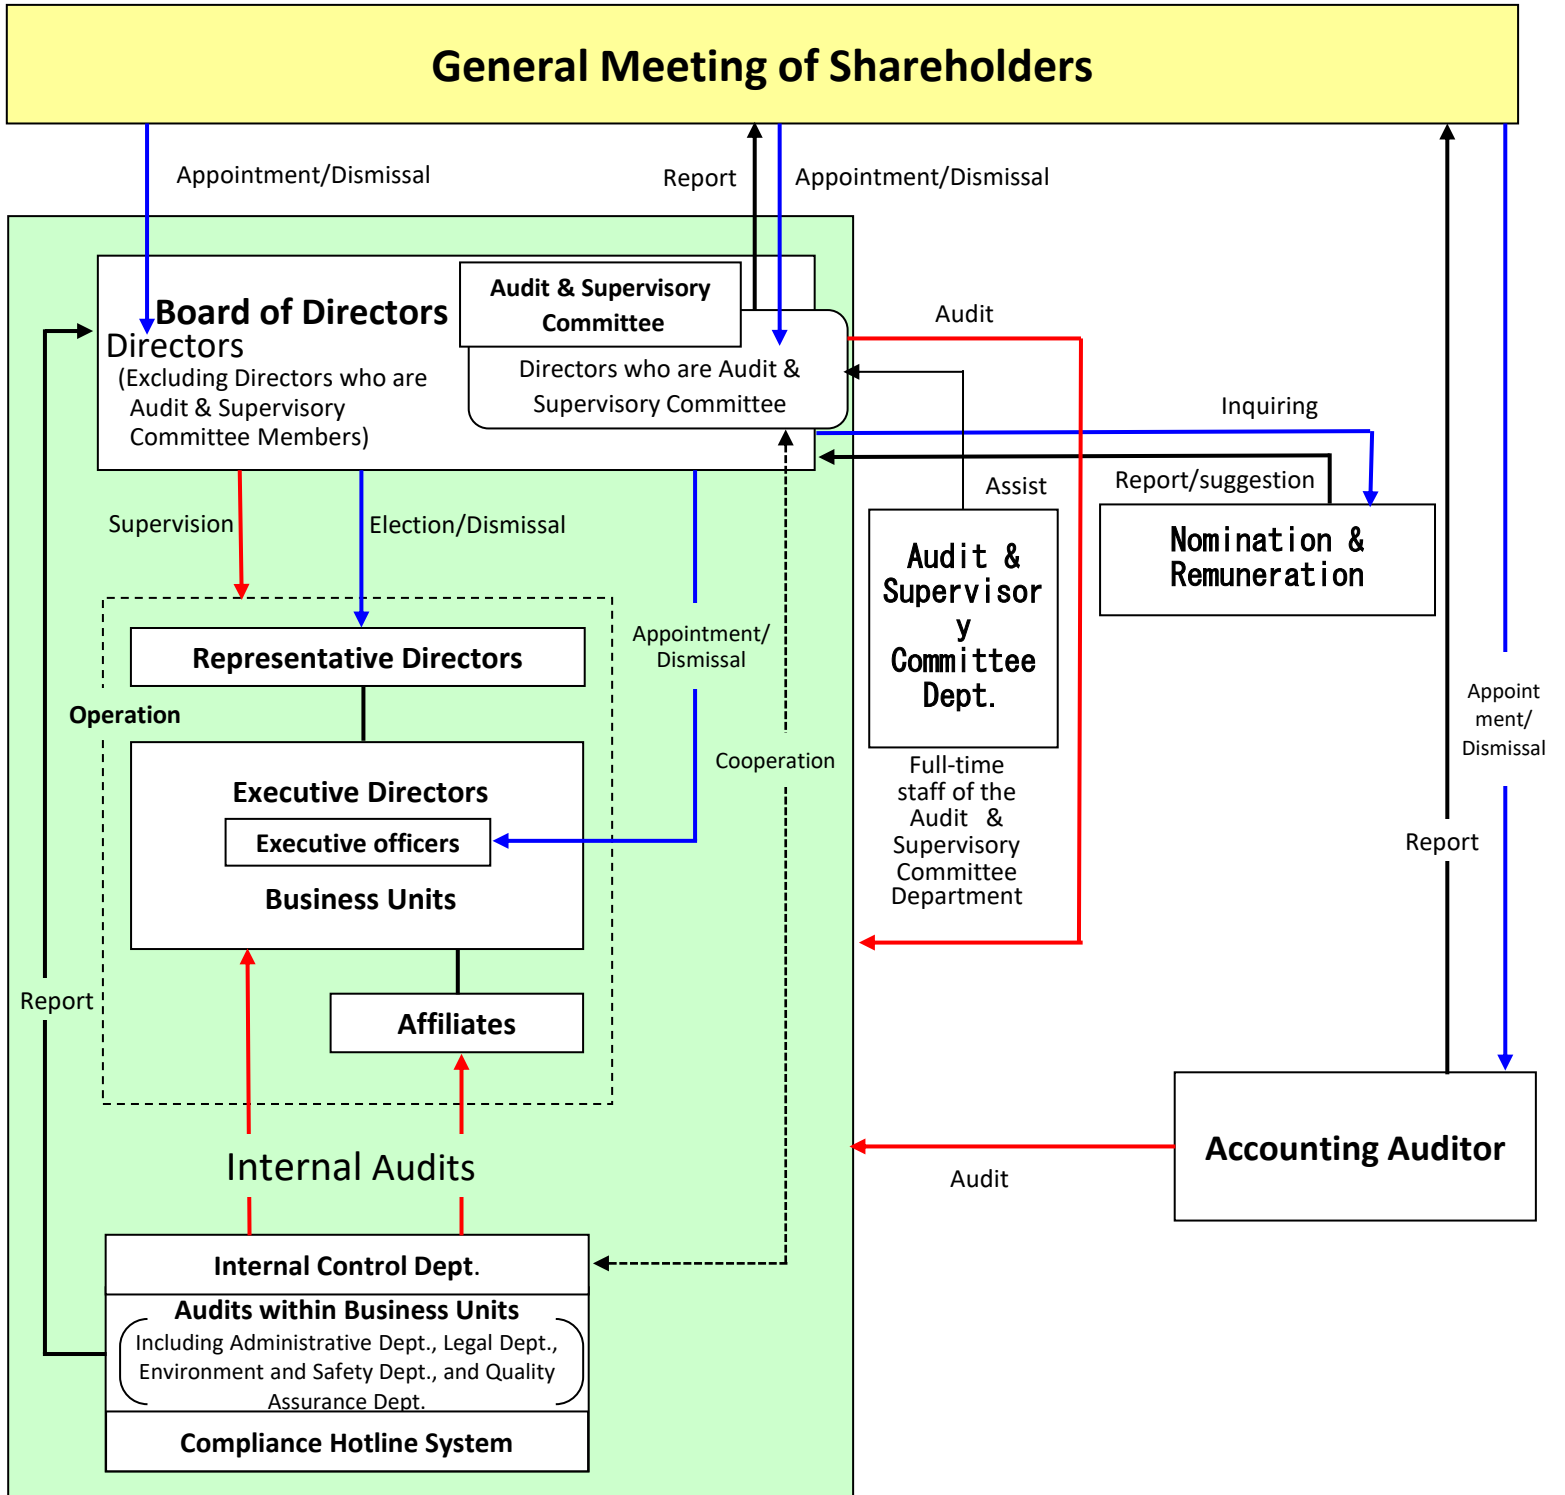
General Meeting of Shareholders

Appointment/Dismissal

Report

Appointment/Dismissal

Board of Directors

Directors
(Excluding Directors who are Audit & Supervisory Committee Members)

Audit & Supervisory Committee

Directors who are Audit & Supervisory Committee

Audit

Inquiring

Assist

Report/suggestion

Supervision

Election/Dismissal

Audit & Supervisor y Committee Dept.

Nomination & Remuneration

Appointment/ Dismissal

Representative Directors

Operation

Cooperation

Appoint ment/ Dismissal

Executive Directors

Executive officers

Business Units

Full-time staff of the Audit & Supervisory Committee Department

Report

Report

Affiliates

Internal Audits

Accounting Auditor

Audit

Internal Control Dept.

Audits within Business Units

Including Administrative Dept., Legal Dept., Environment and Safety Dept., and Quality Assurance Dept.

Compliance Hotline System